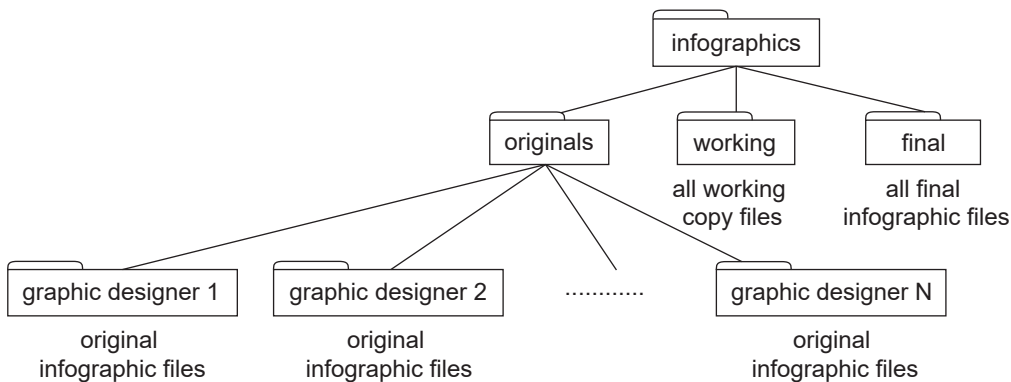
infographics

originals

working

all working copy files

final

all final infographic files

graphic designer 1

original infographic files

graphic designer 2

original infographic files

............

graphic designer N

original infographic files